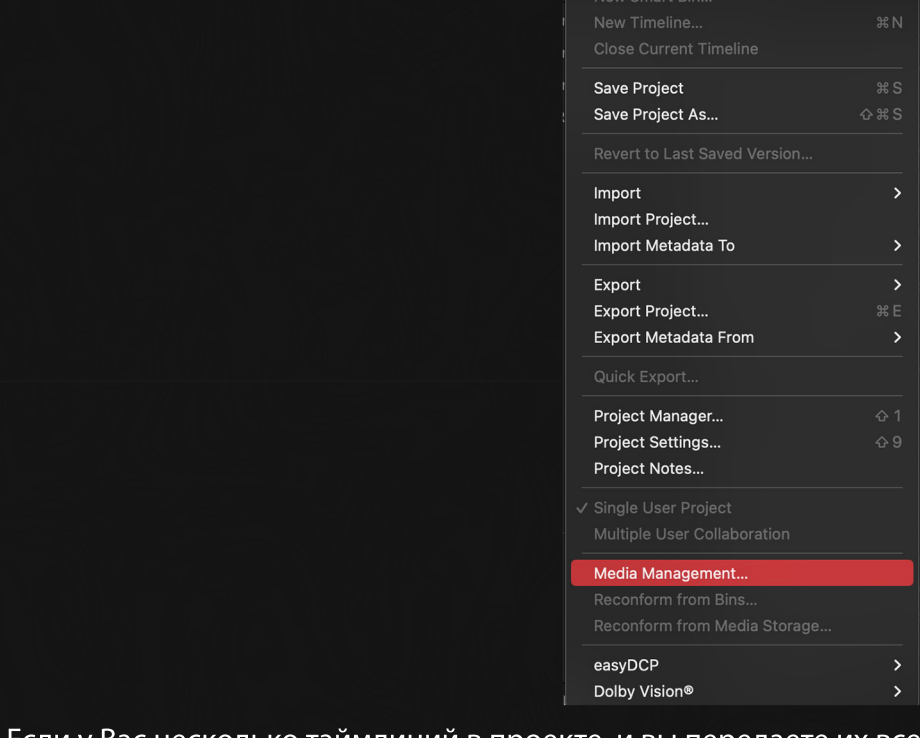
New Timeline... ⌘N
Close Current Timeline

Save Project ⌘S
Save Project As... ⇧⌘S

Revert to Last Saved Version...

Import
Import Project...
Import Metadata To

Export
Export Project... ⌘E
Export Metadata From

Quick Export...

Project Manager... ⇧1
Project Settings... ⇧9
Project Notes...

✓ Single User Project
Multiple User Collaboration

Media Management...
Reconform from Bins...
Reconform from Media Storage...

easyDCP
Dolby Vision®

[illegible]